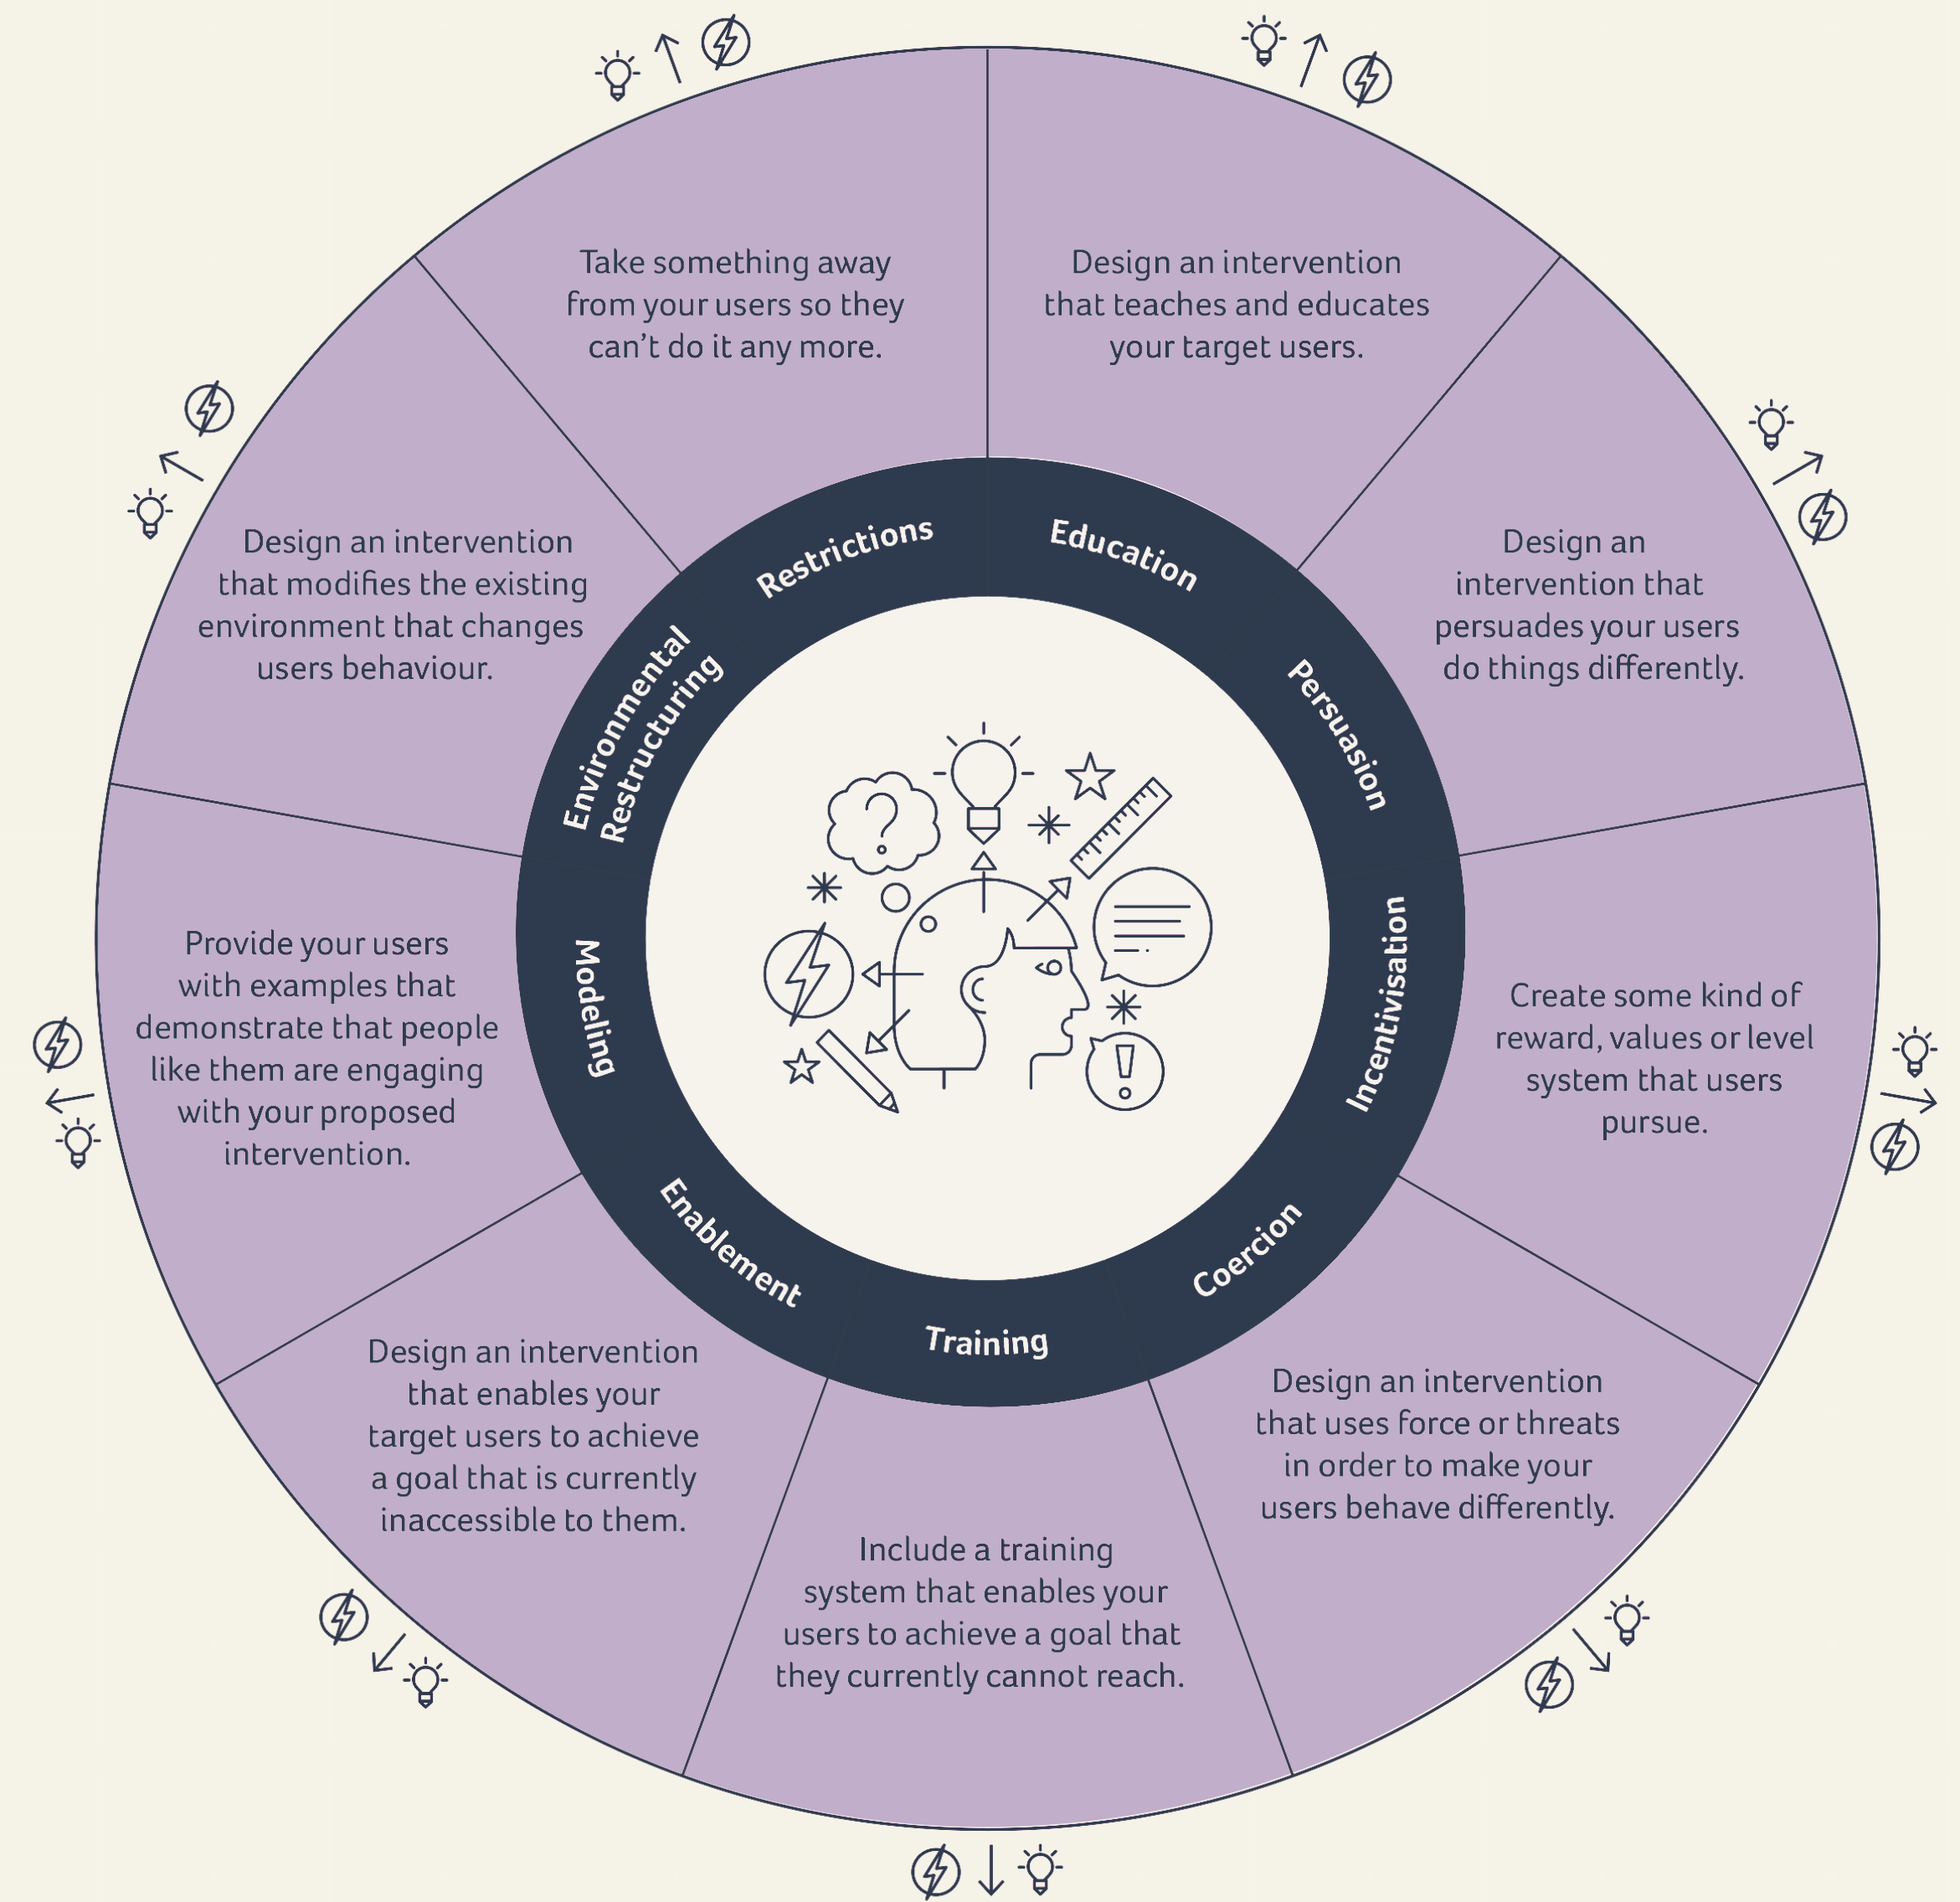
Take something away from your users so they can't do it any more.

Restrictions

Design an intervention that teaches and educates your target users.

Education

Design an intervention that persuades your users do things differently.

Persuasion

Create some kind of reward, values or level system that users pursue.

Incentivisation

Design an intervention that uses force or threats in order to make your users behave differently.

Coercion

Include a training system that enables your users to achieve a goal that they currently cannot reach.

Training

Design an intervention that enables your target users to achieve a goal that is currently inaccessible to them.

Enablement

Provide your users with examples that demonstrate that people like them are engaging with your proposed intervention.

Modeling

Design an intervention that modifies the existing environment that changes users behaviour.

Environmental Restructuring

?

!